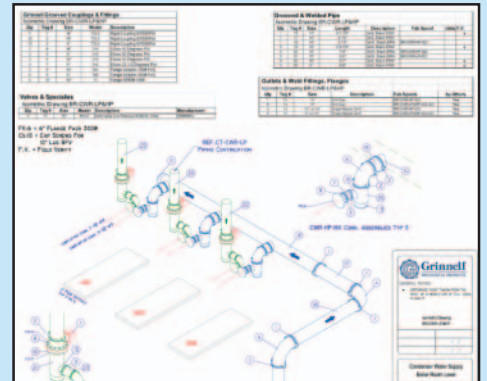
Grinnell Grooved Couplings & Fittings

Grooved & Welded Pipe

Outlets & Weld Fittings, Flanges

Valves & Specialties

FF.4 = 4" FLANGE FACE 300#
CS/S = CAP SCREW FOR 10" LUG BFV
F.V. = FIELD VERIFY

REF. CT-CWR-LP PIPING CONTINUATION

CWR-HP-XX Cont. ASSEMBLIES TYP 2

Grinnell

GENERAL NOTES

Condenser Water Supply Boiler Room Lower